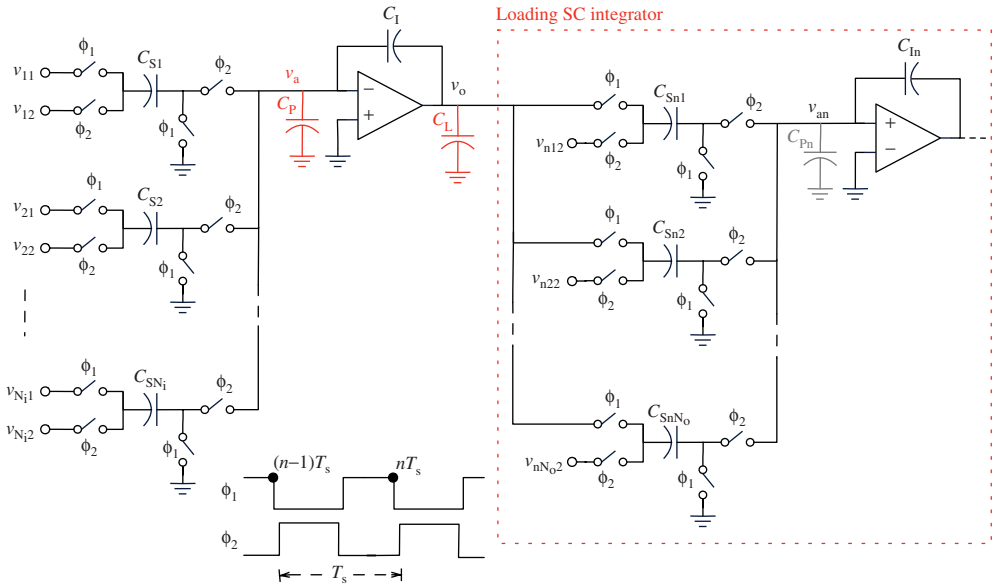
Loading SC integrator

$C_I$

$v_{11}$ $\phi_1$ $C_{S1}$ $\phi_2$ $v_a$

$v_{12}$ $\phi_2$ $\phi_1$ $C_P$

$v_o$ $C_L$

$C_{In}$

$\phi_1$ $C_{Sn1}$ $\phi_2$ $v_{an}$

$v_{n12}$ $\phi_2$ $\phi_1$ $C_{Pn}$

$v_{21}$ $\phi_1$ $C_{S2}$ $\phi_2$

$v_{22}$ $\phi_2$ $\phi_1$

$\phi_1$ $C_{Sn2}$ $\phi_2$

$v_{n22}$ $\phi_2$ $\phi_1$

$v_{N_i1}$ $\phi_1$ $C_{SN_i}$ $\phi_2$

$v_{N_i2}$ $\phi_2$ $\phi_1$

$\phi_1$ $C_{SnN_o}$ $\phi_2$

$v_{nN_o2}$ $\phi_2$ $\phi_1$

$(n-1)T_s$ $nT_s$

$\phi_1$

$\phi_2$

$T_s$